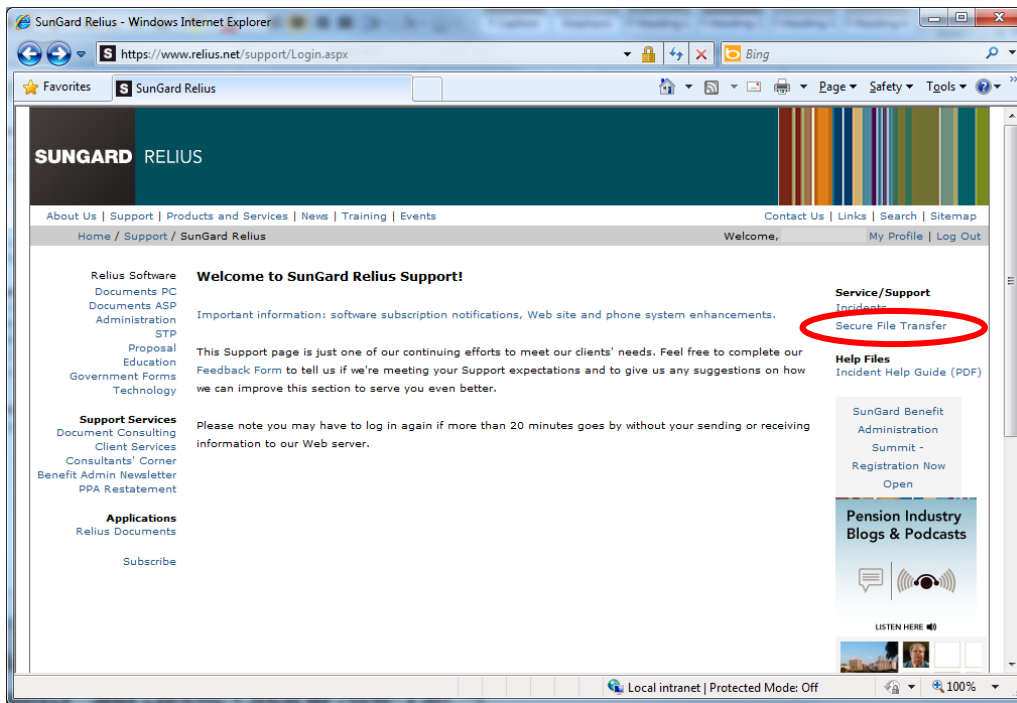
SunGard Relius - Windows Internet Explorer

https://www.relius.net/support/Login.aspx

Bing

Favorites

SunGard Relius

Page ▾ Safety ▾ Tools ▾

SUNGARD RELIUS

About Us | Support | Products and Services | News | Training | Events

Contact Us | Links | Search | Sitemap

Home / Support / SunGard Relius

Welcome,

My Profile | Log Out

Relius Software
Documents PC
Documents ASP
Administration
STP
Proposal
Education
Government Forms
Technology

Support Services
Document Consulting
Client Services
Consultants' Corner
Benefit Admin Newsletter
PPA Restatement

Applications
Relius Documents

Subscribe

Welcome to SunGard Relius Support!

Important information: software subscription notifications, Web site and phone system enhancements.

This Support page is just one of our continuing efforts to meet our clients' needs. Feel free to complete our Feedback Form to tell us if we're meeting your Support expectations and to give us any suggestions on how we can improve this section to serve you even better.

Please note you may have to log in again if more than 20 minutes goes by without your sending or receiving information to our Web server.

Service/Support
Incidents
Secure File Transfer

Help Files
Incident Help Guide (PDF)

SunGard Benefit Administration Summit - Registration Now Open

Pension Industry Blogs & Podcasts

LISTEN HERE

Local intranet | Protected Mode: Off

100%